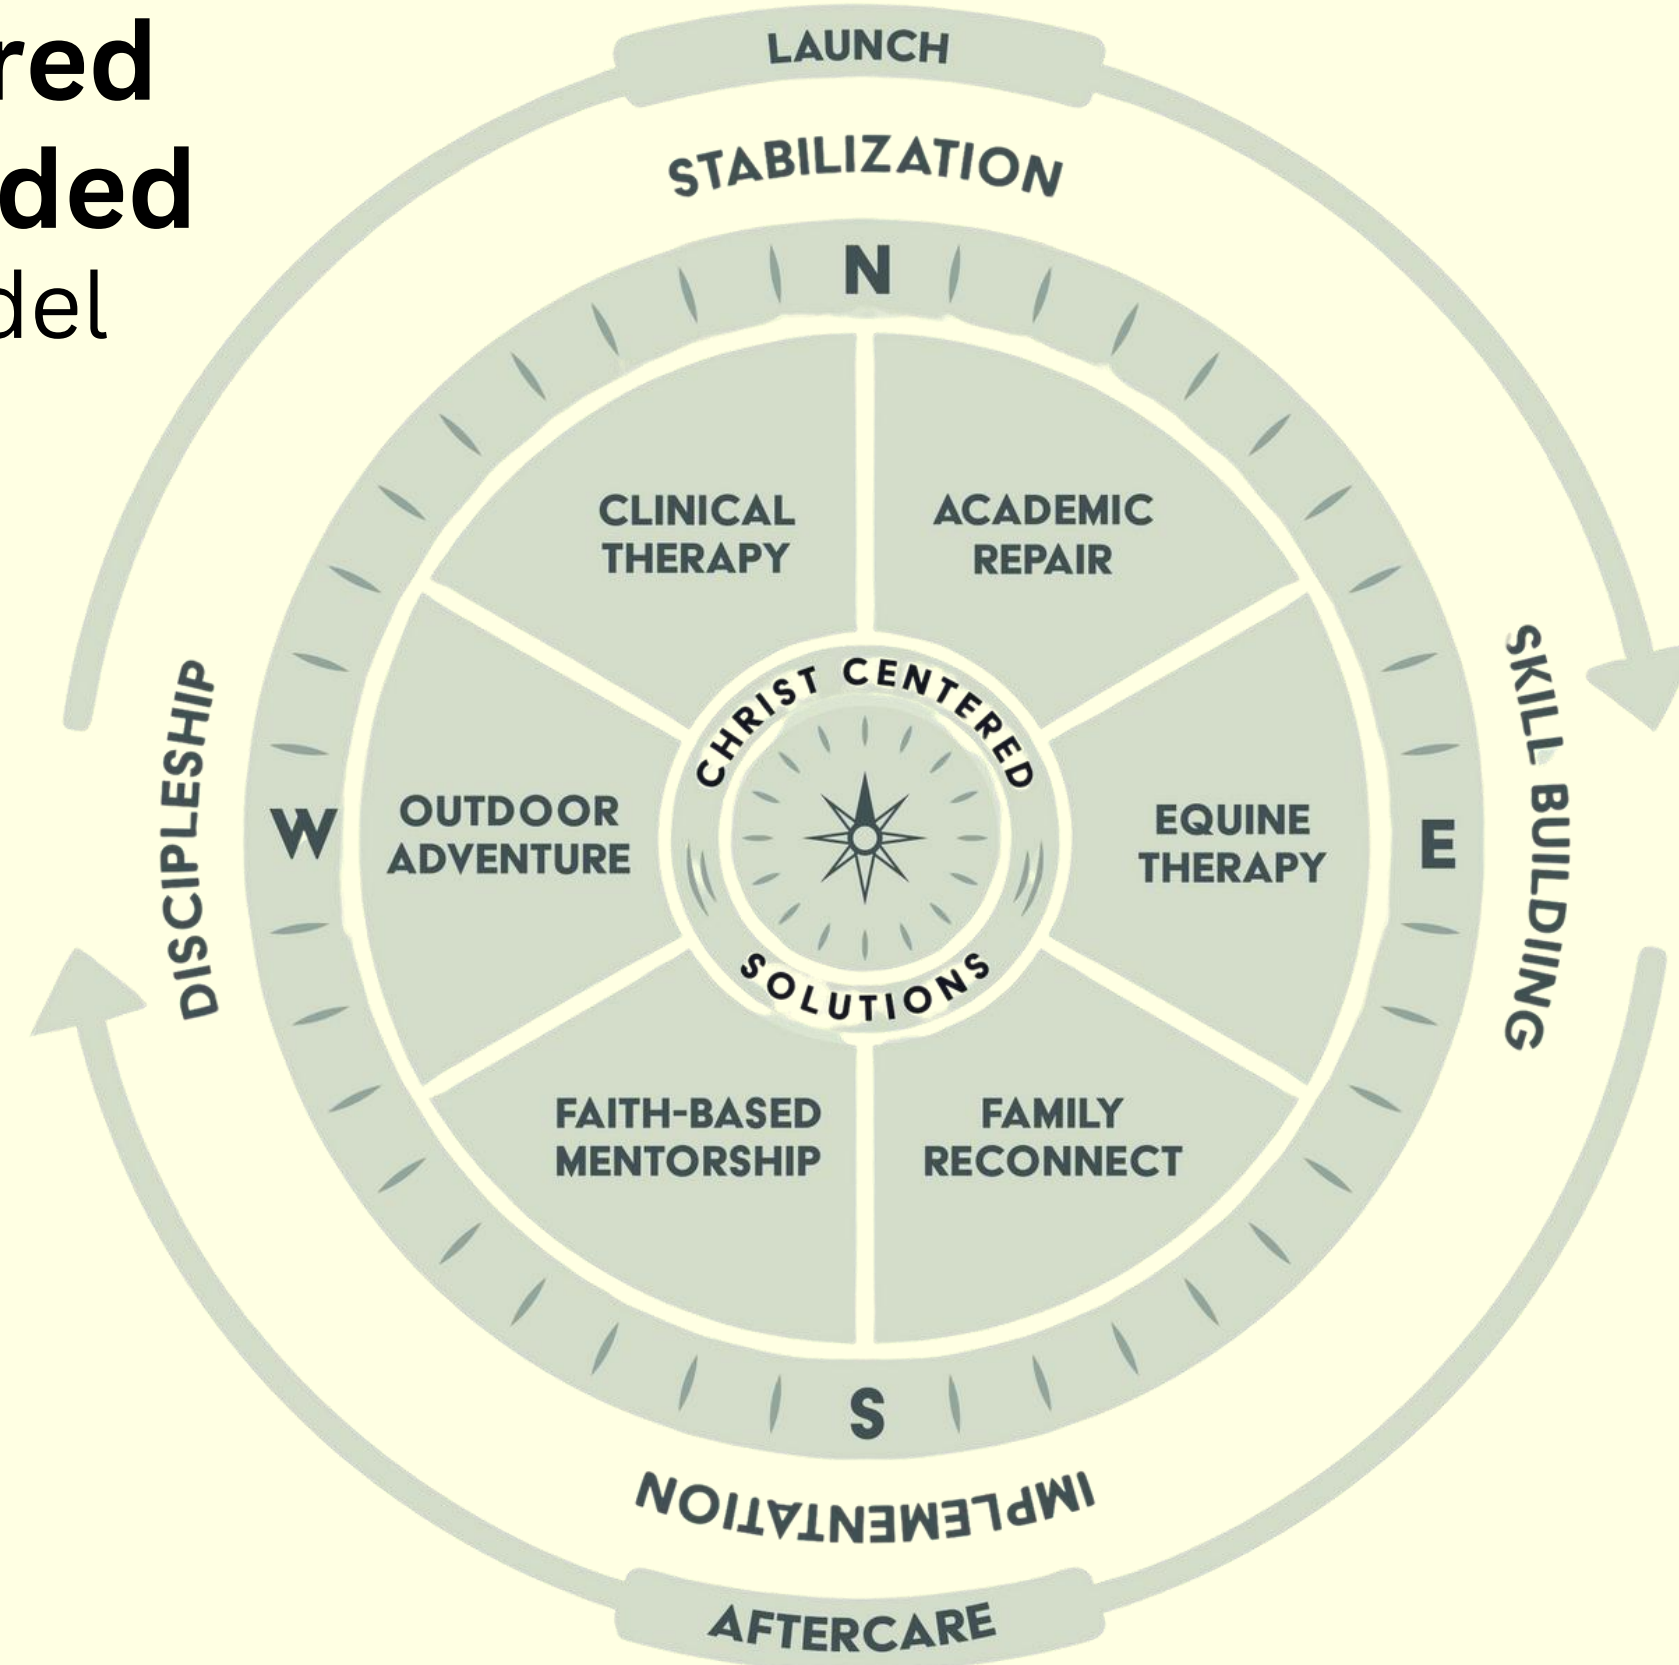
red
ded
del

LAUNCH

STABILIZATION

N

CLINICAL THERAPY

ACADEMIC REPAIR

SKILL BUILDING

DISCIPLESHIP

W

OUTDOOR ADVENTURE

CHRIST CENTERED SOLUTIONS

EQUINE THERAPY

E

FAITH-BASED MENTORSHIP

FAMILY RECONNECT

S

IMPLEMENTATION

AFTERCARE